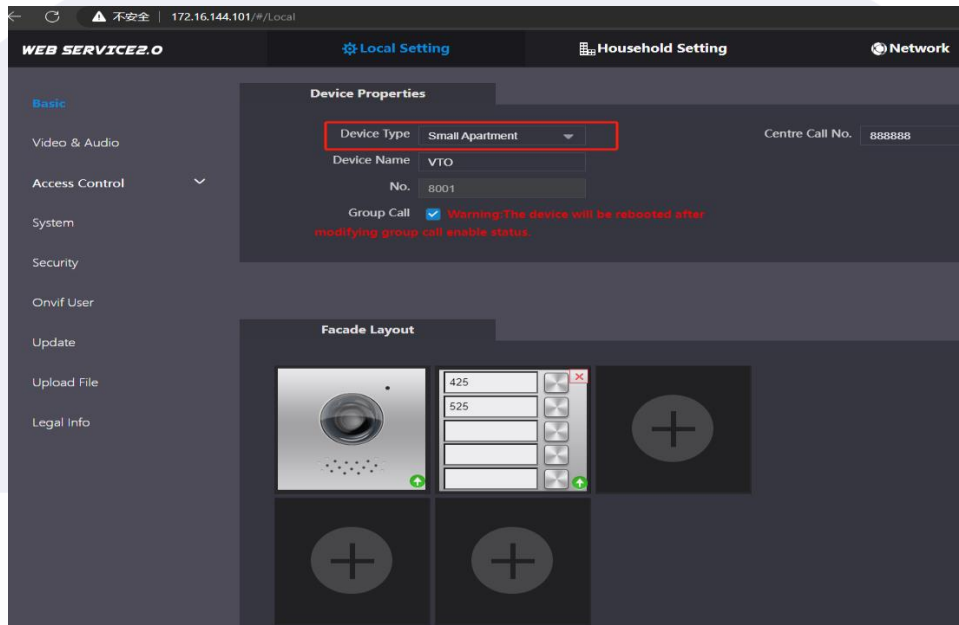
不安全 | 172.16.144.101/#/Local

WEB SERVICE2.0

Local Setting

Household Setting

Network

Basic

Video & Audio

Access Control

System

Security

Onvif User

Update

Upload File

Legal Info

Device Properties

Device Type Small Apartment

Device Name VTO

No. 8001

Group Call Warning:The device will be rebooted after modifying group call enable status.

Centre Call No. 888888

Facade Layout

425

525